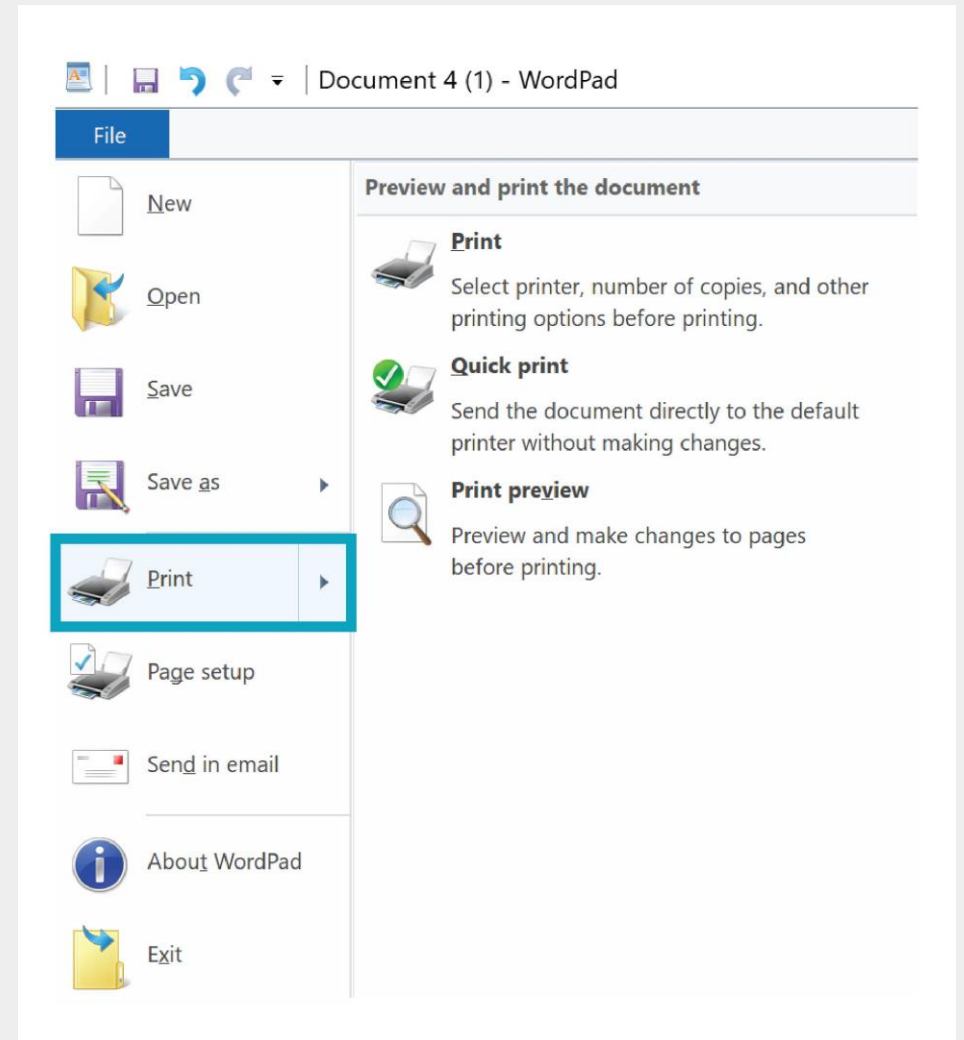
Document 4 (1) - WordPad

File

New

Open

Save

Save as

Print

Page setup

Send in email

About WordPad

Exit

Preview and print the document

Print

Select printer, number of copies, and other printing options before printing.

Quick print

Send the document directly to the default printer without making changes.

Print preview

Preview and make changes to pages before printing.